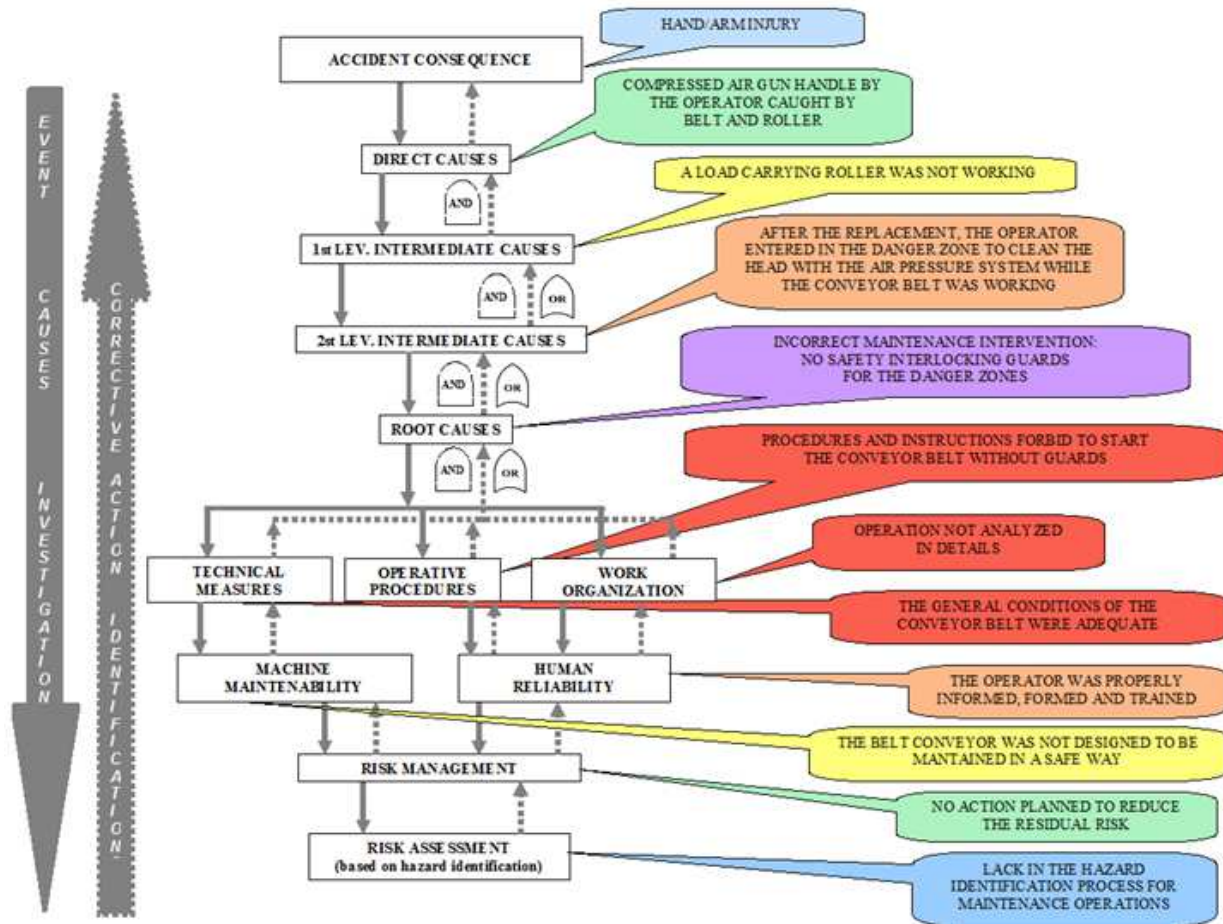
EVENT CAUSES INVESTIGATION

CORRECTIVE ACTION IDENTIFICATION

ACCIDENT CONSEQUENCE

HAND/ARM INJURY

DIRECT CAUSES

COMPRESSED AIR GUN HANDLE BY THE OPERATOR CAUGHT BY BELT AND ROLLER

AND

1st LEV. INTERMEDIATE CAUSES

A LOAD CARRYING ROLLER WAS NOT WORKING

AND

OR

2st LEV. INTERMEDIATE CAUSES

AFTER THE REPLACEMENT, THE OPERATOR ENTERED IN THE DANGER ZONE TO CLEAN THE HEAD WITH THE AIR PRESSURE SYSTEM WHILE THE CONVEYOR BELT WAS WORKING

AND

OR

ROOT CAUSES

INCORRECT MAINTENANCE INTERVENTION: NO SAFETY INTERLOCKING GUARDS FOR THE DANGER ZONES

AND

OR

PROCEDURES AND INSTRUCTIONS FORBID TO START THE CONVEYOR BELT WITHOUT GUARDS

TECHNICAL MEASURES

OPERATIVE PROCEDURES

WORK ORGANIZATION

OPERATION NOT ANALYZED IN DETAILS

THE GENERAL CONDITIONS OF THE CONVEYOR BELT WERE ADEQUATE

MACHINE MAINTENABILITY

HUMAN RELIABILITY

THE OPERATOR WAS PROPERLY INFORMED, FORMED AND TRAINED

THE BELT CONVEYOR WAS NOT DESIGNED TO BE MANTAINED IN A SAFE WAY

RISK MANAGEMENT

NO ACTION PLANNED TO REDUCE THE RESIDUAL RISK

RISK ASSESSMENT (based on hazard identification)

LACK IN THE HAZARD IDENTIFICATION PROCESS FOR MAINTENANCE OPERATIONS